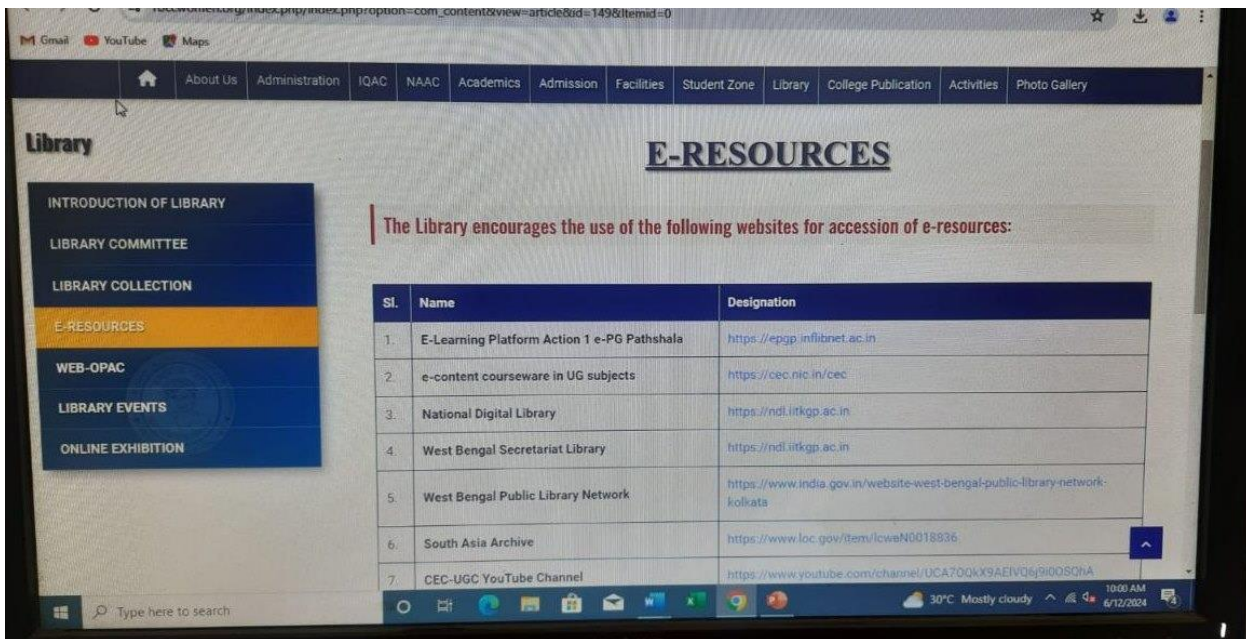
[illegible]/index.php/index.php?option=com_content&view=article&id=149&Itemid=0

Gmail YouTube Maps

About Us Administration IQAC NAAC Academics Admission Facilities Student Zone Library College Publication Activities Photo Gallery

Library

INTRODUCTION OF LIBRARY
LIBRARY COMMITTEE
LIBRARY COLLECTION
E-RESOURCES
WEB-OPAC
LIBRARY EVENTS
ONLINE EXHIBITION

E-RESOURCES

The Library encourages the use of the following websites for accession of e-resources:

| Sl. | Name | Designation |
|---|---|---|
| 1. | E-Learning Platform Action 1 e-PG Pathshala | https://epgp.inflibnet.ac.in |
| 2. | e-content courseware in UG subjects | https://cec.nic.in/cec |
| 3. | National Digital Library | https://ndl.iitkgp.ac.in |
| 4. | West Bengal Secretariat Library | https://ndl.iitkgp.ac.in |
| 5. | West Bengal Public Library Network | https://www.india.gov.in/website-west-bengal-public-library-network-kolkata |
| 6. | South Asia Archive | https://www.loc.gov/item/lcweN0018836 |
| 7. | CEC-UGC YouTube Channel | https://www.youtube.com/channel/UCA7OQkX9AEIVQ6j9I0OSQhA |

Type here to search

30°C Mostly cloudy 10:00 AM 6/12/2024